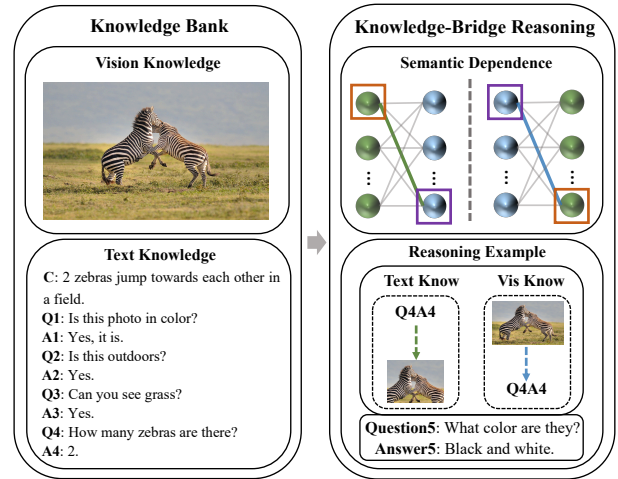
Knowledge Bank

Vision Knowledge

Text Knowledge

C: 2 zebras jump towards each other in a field.
Q1: Is this photo in color?
A1: Yes, it is.
Q2: Is this outdoors?
A2: Yes.
Q3: Can you see grass?
A3: Yes.
Q4: How many zebras are there?
A4: 2.

Knowledge-Bridge Reasoning

Semantic Dependence

Reasoning Example

Text Know

Q4A4

Vis Know

Q4A4

Question5: What color are they?
Answer5: Black and white.